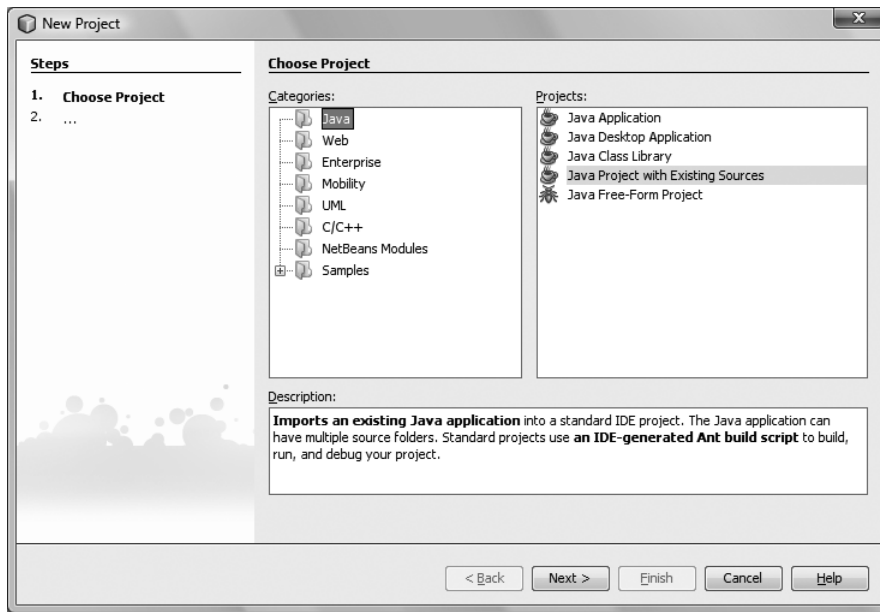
New Project

Steps

1. Choose Project
2. ...

Choose Project

Categories:

Java
Web
Enterprise
Mobility
UML
C/C++
NetBeans Modules
Samples

Projects:

Java Application
Java Desktop Application
Java Class Library
Java Project with Existing Sources
Java Free-Form Project

Description:

**Imports an existing Java application** into a standard IDE project. The Java application can have multiple source folders. Standard projects use **an IDE-generated Ant build script** to build, run, and debug your project.

< Back | Next > | Finish | Cancel | Help